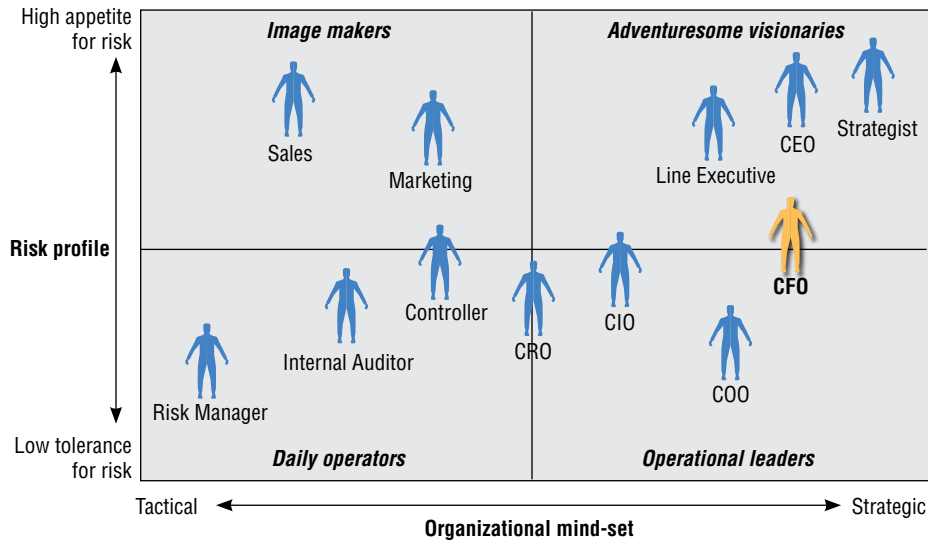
High appetite for risk

Image makers

Adventuresome visionaries

Sales

Marketing

Line Executive

CEO

Strategist

Risk profile

Controller

CRO

CIO

CFO

Internal Auditor

COO

Risk Manager

Low tolerance for risk

Daily operators

Operational leaders

Tactical

Strategic

Organizational mind-set